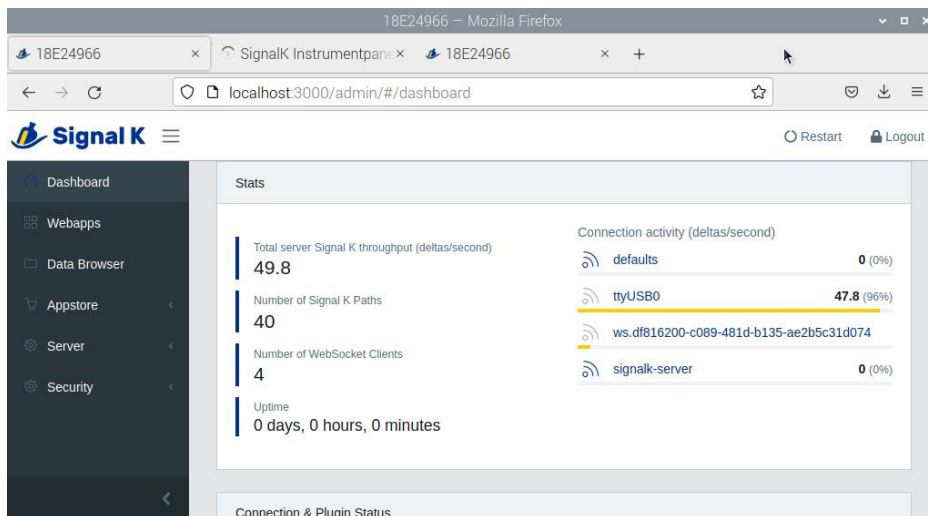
18E24966 — Mozilla Firefox

18E24966 ×
SignalK Instrumentpane ×
18E24966 ×
+

localhost:3000/admin/#/dashboard

Signal K

Restart
Logout

Dashboard
Webapps
Data Browser
Appstore
Server
Security

Stats

Total server Signal K throughput (deltas/second)
49.8

Number of Signal K Paths
40

Number of WebSocket Clients
4

Uptime
0 days, 0 hours, 0 minutes

Connection activity (deltas/second)

defaults 0 (0%)

ttyUSB0 47.8 (96%)

ws.df816200-c089-481d-b135-ae2b5c31d074

signalk-server 0 (0%)

Connection & Plugin Status